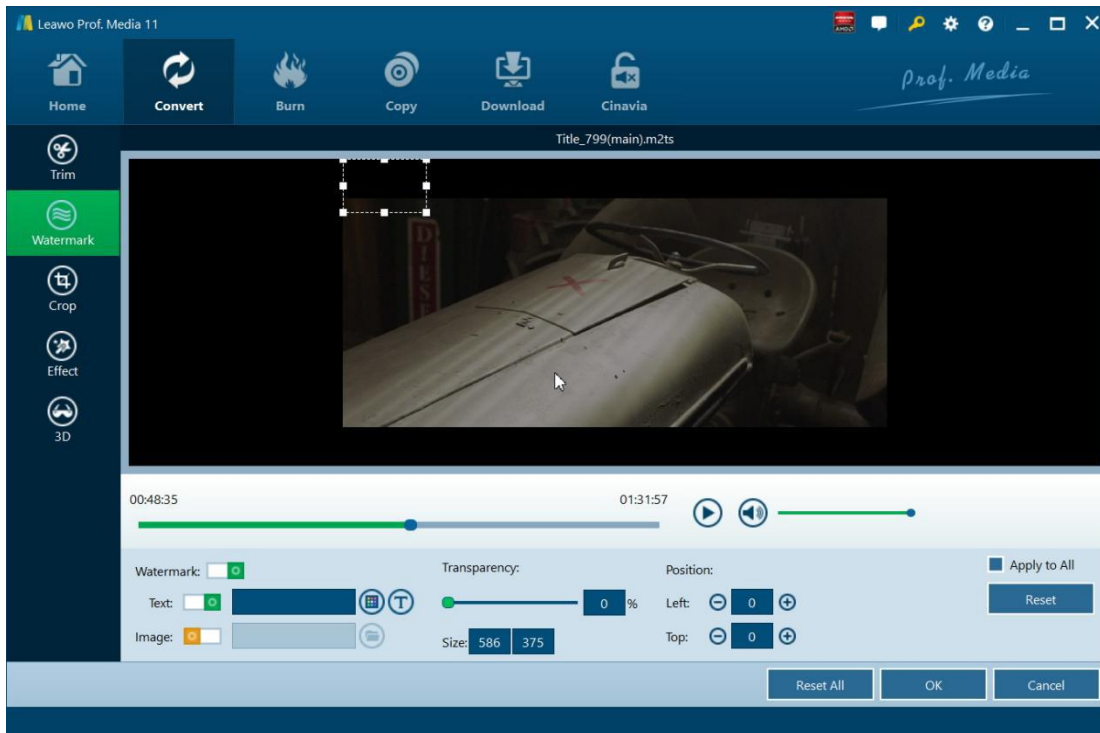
Leawo Prof. Media 11

Home
Convert
Burn
Copy
Download
Cinavia

Prof. Media

Trim
Watermark
Crop
Effect
3D

Title_799(main).m2ts

DIESE

00:48:35
01:31:57

Watermark:
Text:
Image:

Transparency:
0 %
Size: 586 375

Position:
Left: 0
Top: 0

Apply to All
Reset

Reset All
OK
Cancel